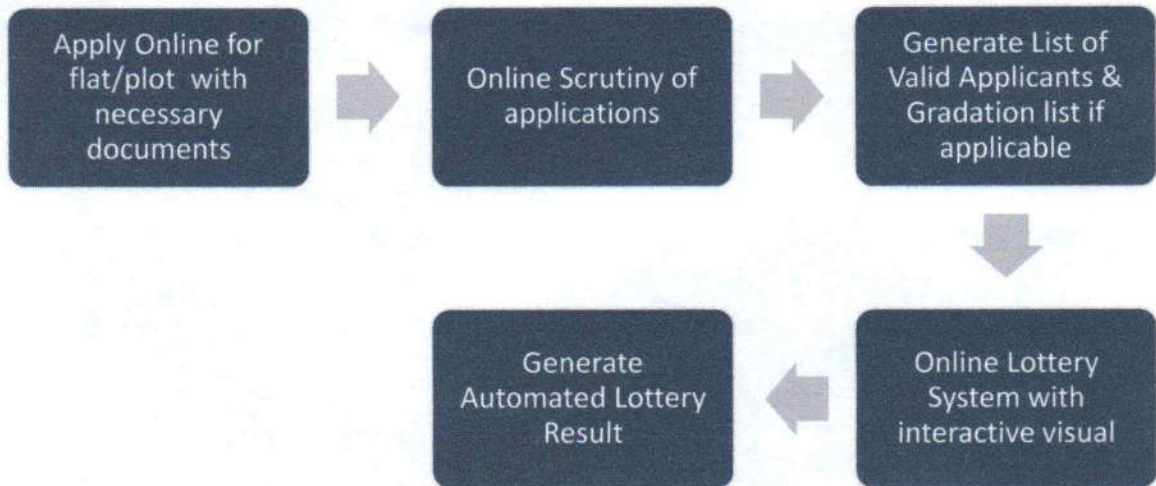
Apply Online for flat/plot with necessary documents

Online Scrutiny of applications

Generate List of Valid Applicants & Gradation list if applicable

Online Lottery System with interactive visual

Generate Automated Lottery Result